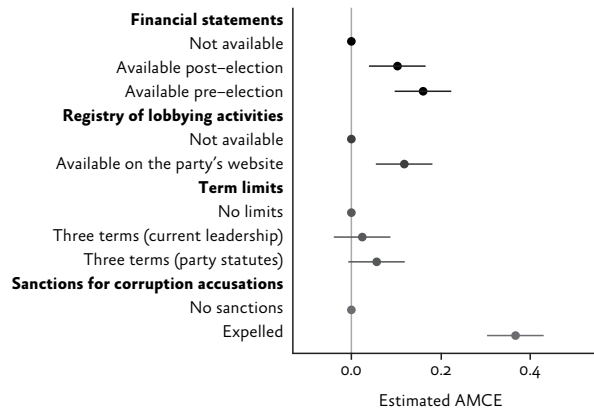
**Financial statements**
Not available
Available post–election
Available pre–election
**Registry of lobbying activities**
Not available
Available on the party's website
**Term limits**
No limits
Three terms (current leadership)
Three terms (party statutes)
**Sanctions for corruption accusations**
No sanctions
Expelled

0.0
0.2
0.4

Estimated AMCE